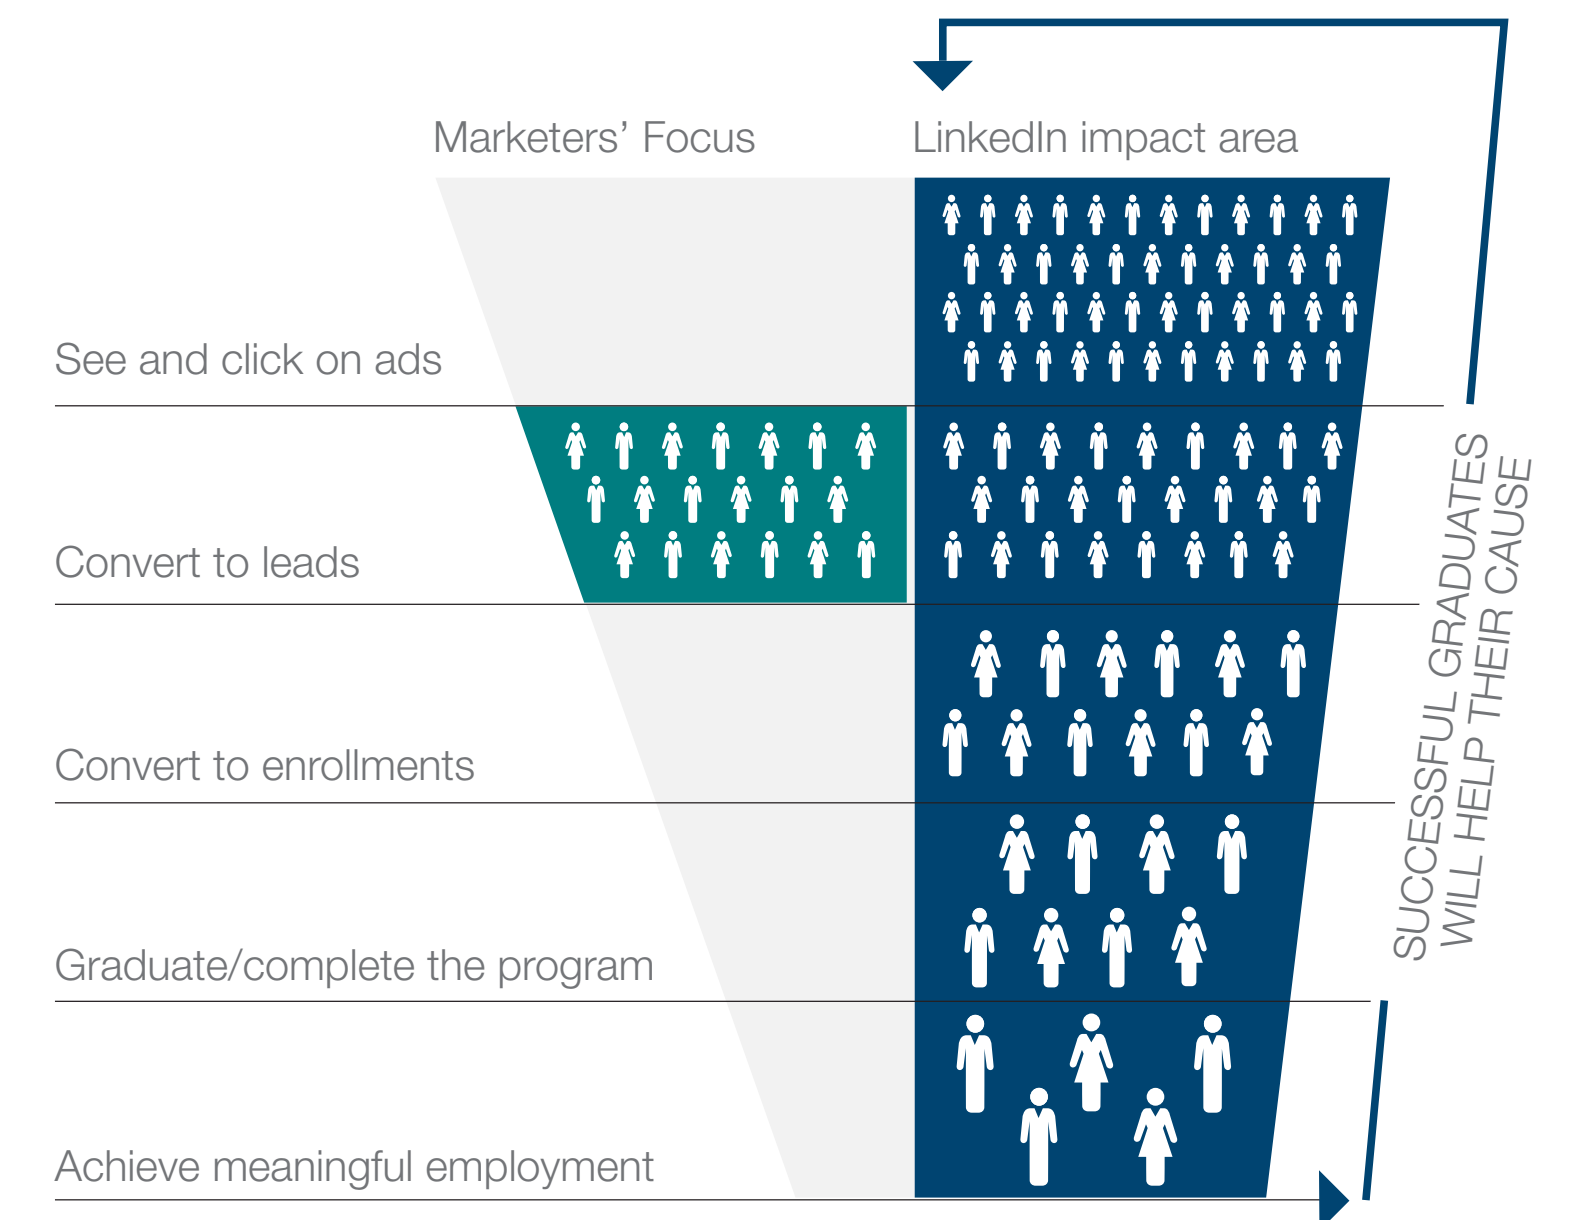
Marketers' Focus

LinkedIn impact area

See and click on ads

Convert to leads

Convert to enrollments

Graduate/complete the program

Achieve meaningful employment

SUCCESSFUL GRADUATES WILL HELP THEIR CAUSE